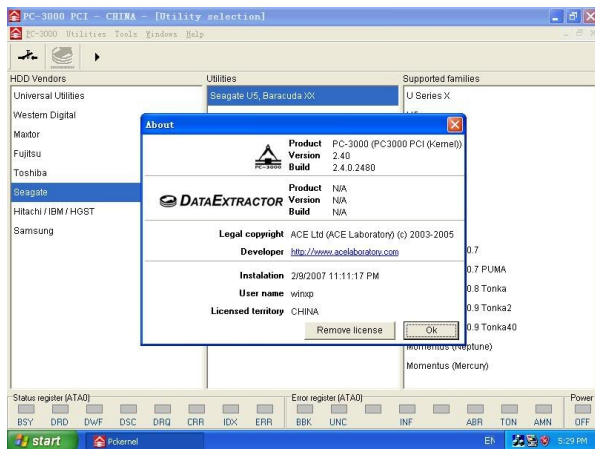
PC-3000 PCI - CHINA - [Utility selection]
PC-3000 Utilities Tools Windows Help

HDD Vendors
Universal Utilities
Western Digital
Maxtor
Fujitsu
Toshiba
Seagate
Hitachi / IBM / HGST
Samsung

Utilities
Seagate U5, Baracuda XX

Supported families
U Series X
U5
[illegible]0.7
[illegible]0.7 PUMA
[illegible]0.8 Tonka
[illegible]0.9 Tonka2
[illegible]0.9 Tonka40
Momentus (Neptune)
Momentus (Mercury)

About

Product PC-3000 (PC3000 PCI (Kernel))
Version 2.40
Build 2.4.0.2480
PC-3000

DATAEXTRACTOR
Product N/A
Version N/A
Build N/A

Legal copyright ACE Ltd (ACE Laboratory) (c) 2003-2005
Developer http://www.acelaboratory.com

Instalation 2/9/2007 11:11:17 PM
User name winxp
Licensed territory CHINA
Remove license
Ok

Status register (ATA0)
BSY DRD DWF DSC DRQ CRR IDX ERR
Error register (ATA0)
BBK UNC INF ABR TON AMN
Power
OFF

start
Pckernel
EN
5:29 PM